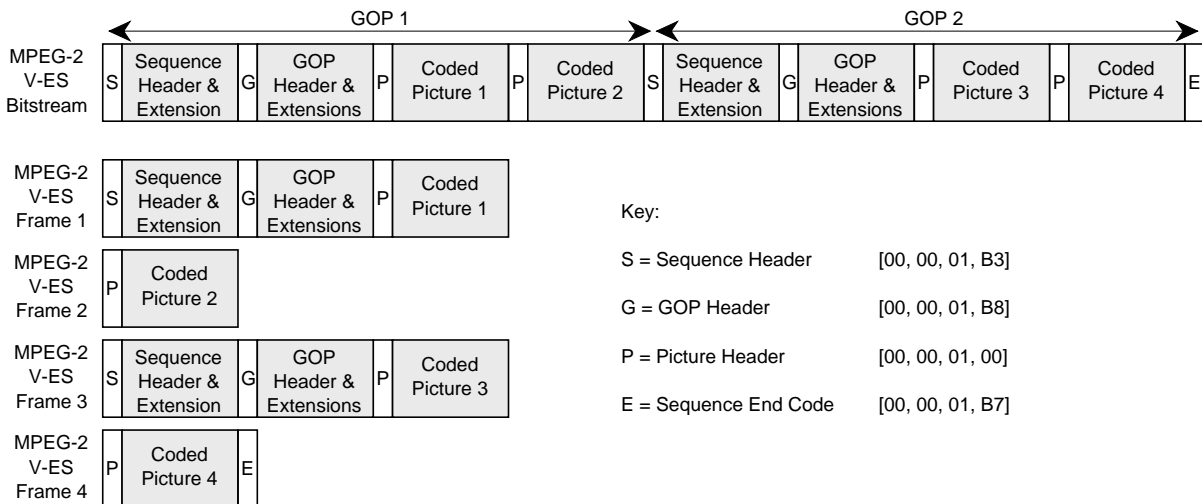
GOP 1

GOP 2

MPEG-2 V-ES Bitstream

| S | Sequence Header & Extension | G | GOP Header & Extensions | P | Coded Picture 1 | P | Coded Picture 2 | S | Sequence Header & Extension | G | GOP Header & Extensions | P | Coded Picture 3 | P | Coded Picture 4 | E |
|---|---|---|---|---|---|---|---|---|---|---|---|---|---|---|---|---|

MPEG-2 V-ES Frame 1

| S | Sequence Header & Extension | G | GOP Header & Extensions | P | Coded Picture 1 |
|---|---|---|---|---|---|

MPEG-2 V-ES Frame 2

| P | Coded Picture 2 |
|---|---|

MPEG-2 V-ES Frame 3

| S | Sequence Header & Extension | G | GOP Header & Extensions | P | Coded Picture 3 |
|---|---|---|---|---|---|

MPEG-2 V-ES Frame 4

| P | Coded Picture 4 | E |
|---|---|---|

Key:

S = Sequence Header [00, 00, 01, B3]

G = GOP Header [00, 00, 01, B8]

P = Picture Header [00, 00, 01, 00]

E = Sequence End Code [00, 00, 01, B7]